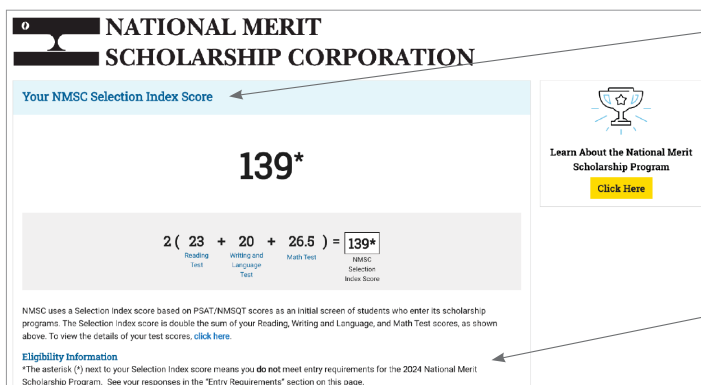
NATIONAL MERIT SCHOLARSHIP CORPORATION

Your NMSC Selection Index Score

139*

2 ( 23 + 20 + 26.5 ) = 139*

Reading Test

Writing and Language Test

Math Test

NMSC Selection Index Score

NMSC uses a Selection Index score based on PSAT/NMSQT scores as an initial screen of students who enter its scholarship programs. The Selection Index score is double the sum of your Reading, Writing and Language, and Math Test scores, as shown above. To view the details of your test scores, click here.

Eligibility Information

*The asterisk (*) next to your Selection Index score means you do not meet entry requirements for the 2024 National Merit Scholarship Program. See your responses in the "Entry Requirements" section on this page.

Learn About the National Merit Scholarship Program

Click Here